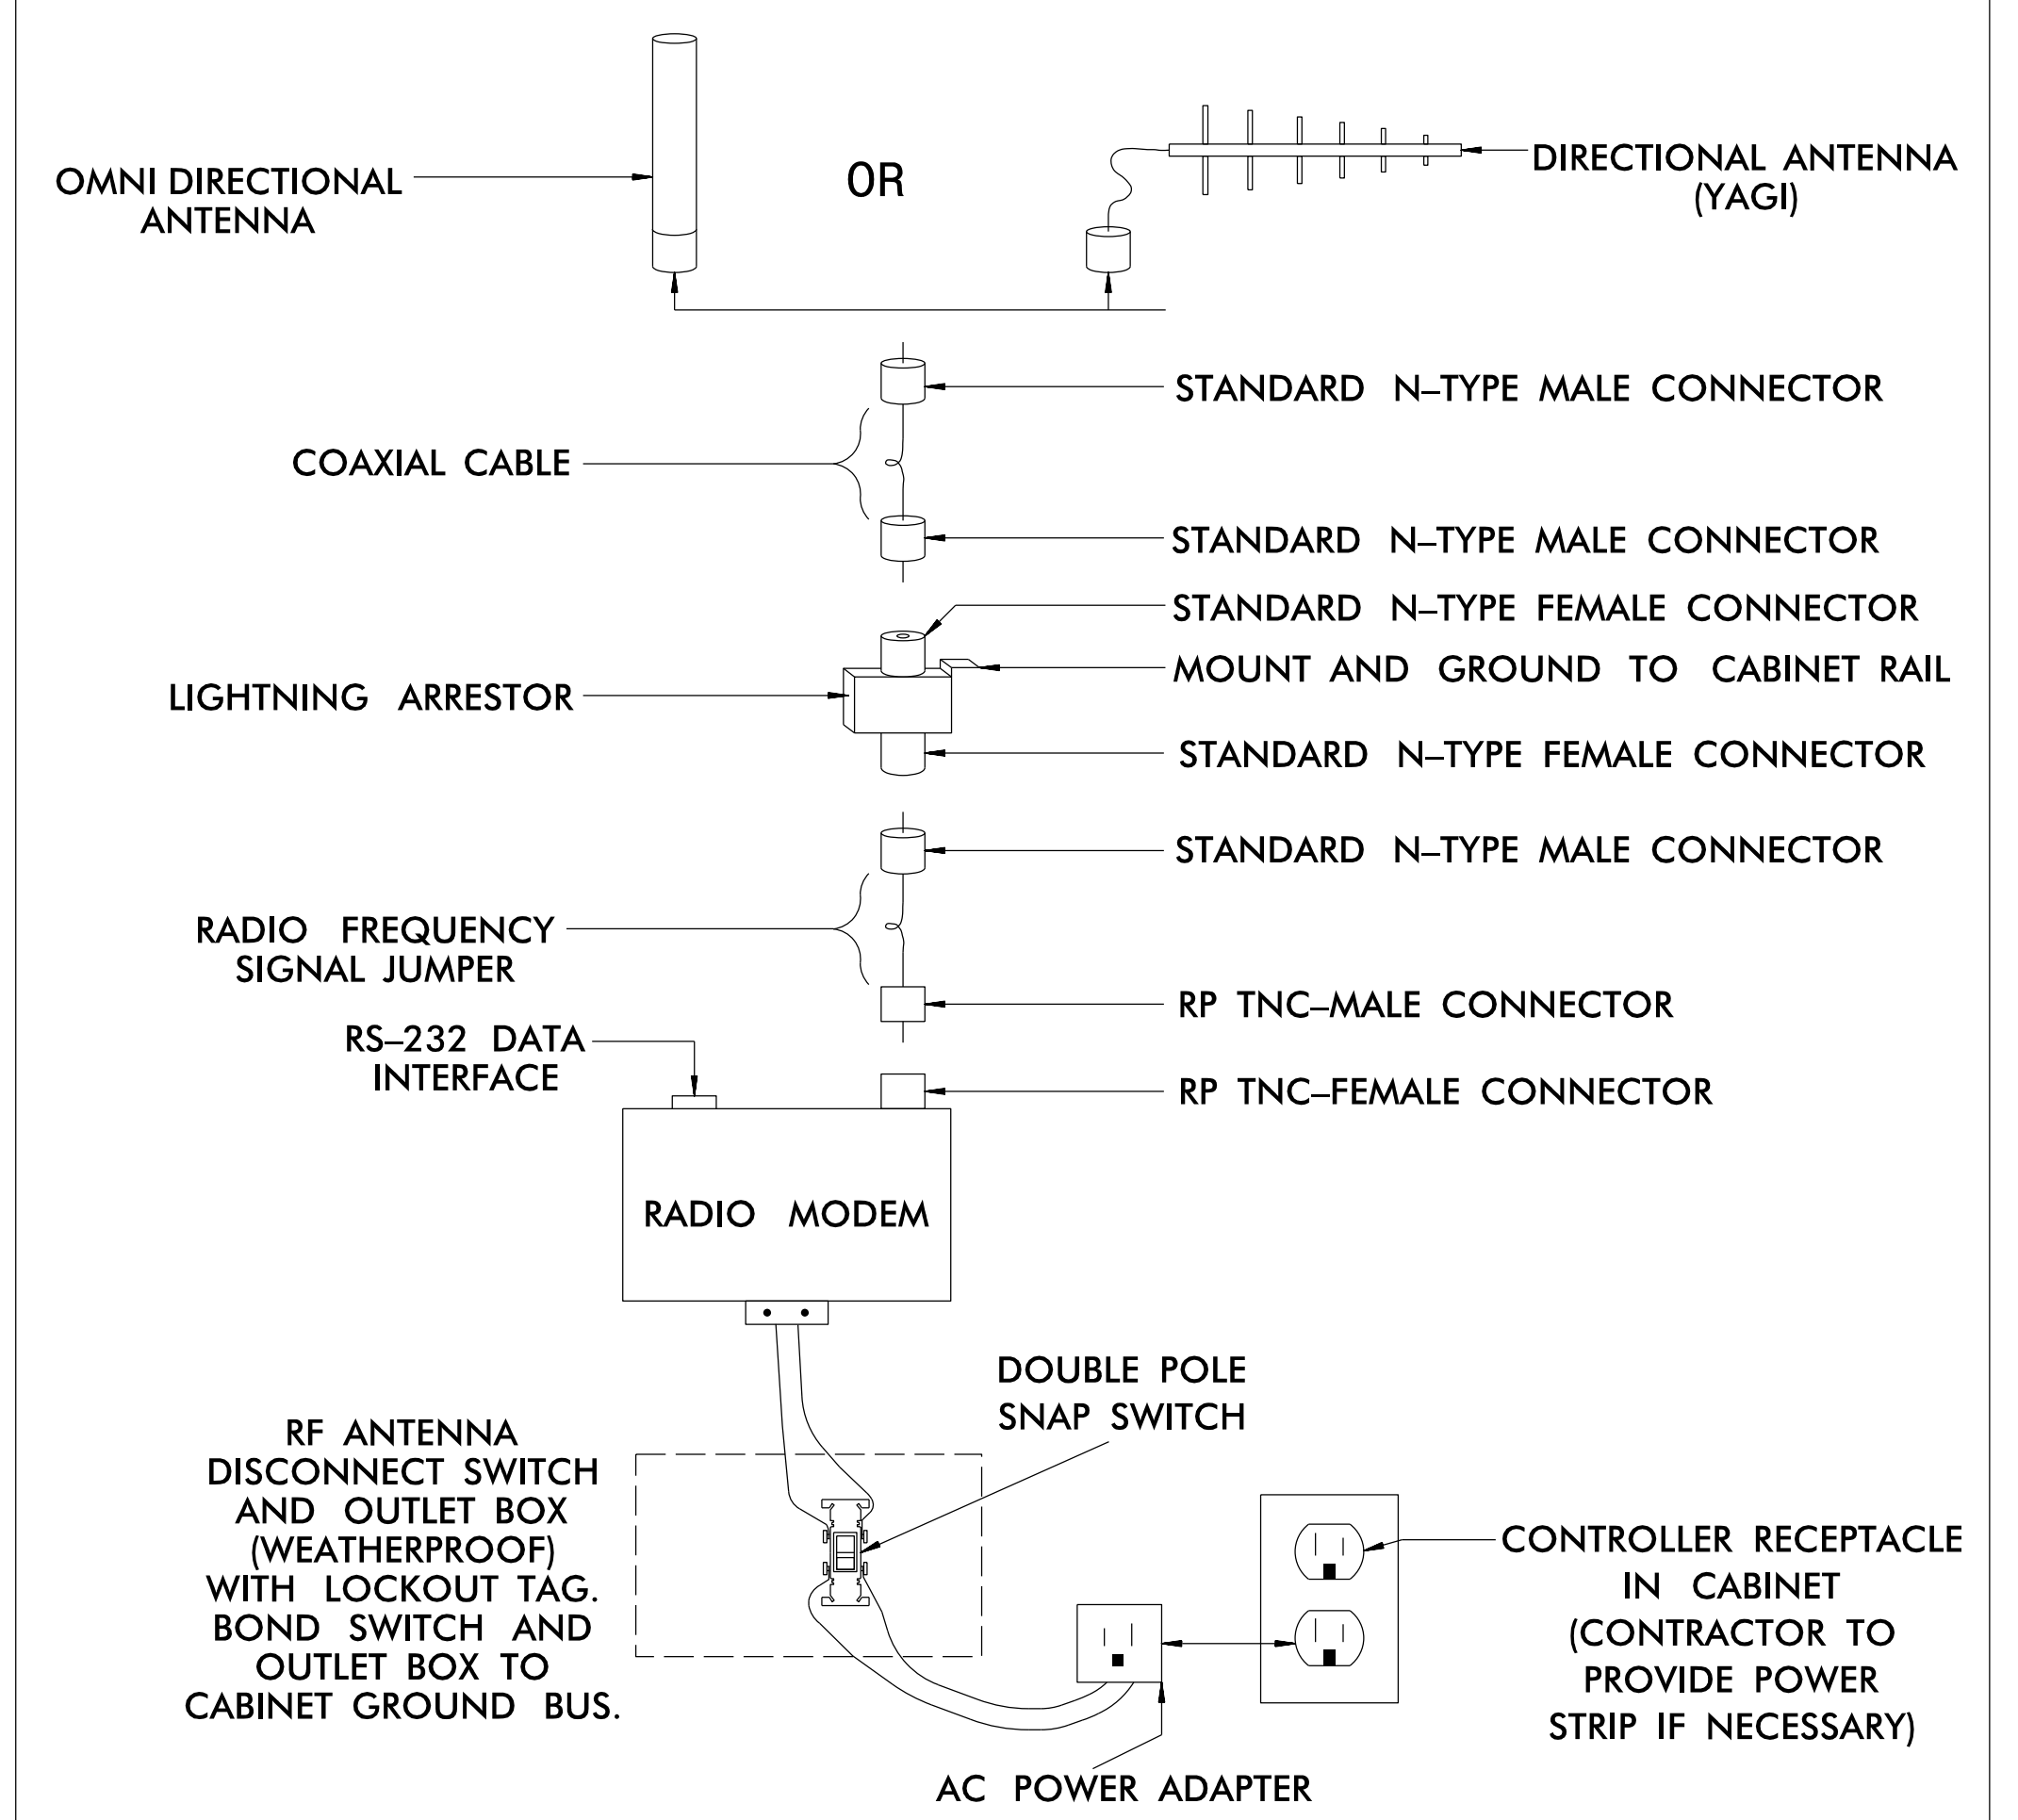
OMNI DIRECTIONAL ANTENNA

OR

DIRECTIONAL ANTENNA (YAGI)

STANDARD N–TYPE MALE CONNECTOR

COAXIAL CABLE

STANDARD N–TYPE MALE CONNECTOR

STANDARD N–TYPE FEMALE CONNECTOR

MOUNT AND GROUND TO CABINET RAIL

LIGHTNING ARRESTOR

STANDARD N–TYPE FEMALE CONNECTOR

STANDARD N–TYPE MALE CONNECTOR

RADIO FREQUENCY SIGNAL JUMPER

RP TNC–MALE CONNECTOR

RS–232 DATA INTERFACE

RP TNC–FEMALE CONNECTOR

RADIO MODEM

DOUBLE POLE SNAP SWITCH

RF ANTENNA DISCONNECT SWITCH AND OUTLET BOX (WEATHERPROOF) WITH LOCKOUT TAG. BOND SWITCH AND OUTLET BOX TO CABINET GROUND BUS.

CONTROLLER RECEPTACLE IN CABINET (CONTRACTOR TO PROVIDE POWER STRIP IF NECESSARY)

AC POWER ADAPTER